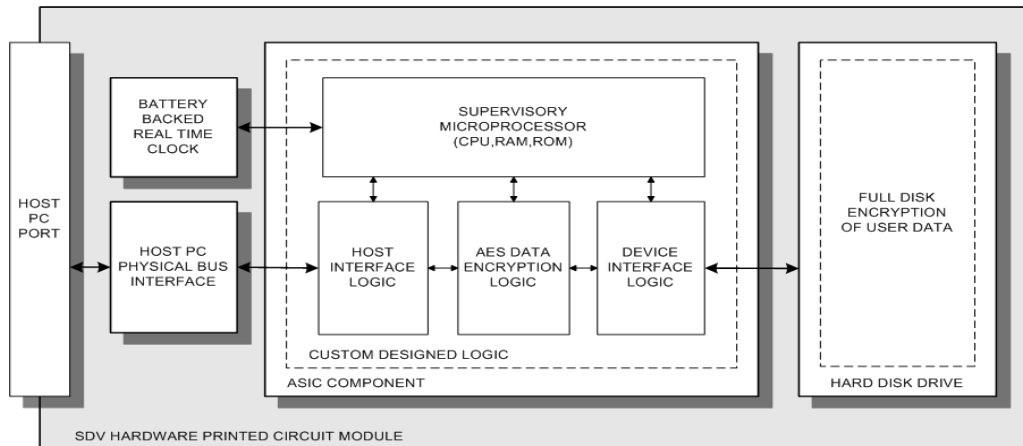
HOST PC PORT

BATTERY BACKED REAL TIME CLOCK

HOST PC PHYSICAL BUS INTERFACE

SUPERVISORY MICROPROCESSOR (CPU,RAM,ROM)

HOST INTERFACE LOGIC

AES DATA ENCRYPTION LOGIC

DEVICE INTERFACE LOGIC

CUSTOM DESIGNED LOGIC

ASIC COMPONENT

FULL DISK ENCRYPTION OF USER DATA

HARD DISK DRIVE

SDV HARDWARE PRINTED CIRCUIT MODULE